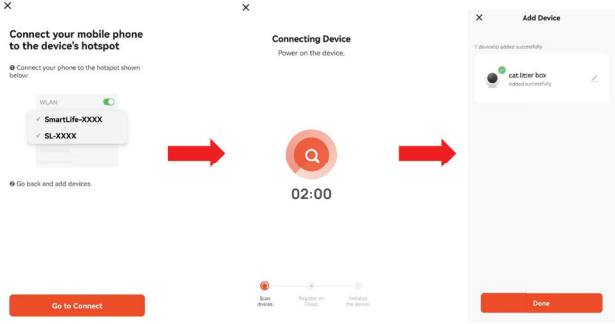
×

Connect your mobile phone to the device's hotspot

❶ Connect your phone to the hotspot shown below:

WLAN

✓ SmartLife-XXXX

✓ SL-XXXX

❷ Go back and add devices

Go to Connect

×

Connecting Device

Power on the device.

02:00

Scan devices.

Register on Cloud.

Initialize the device.

×

Add Device

1 device(s) added successfully

cat litter box

Added successfully

Done